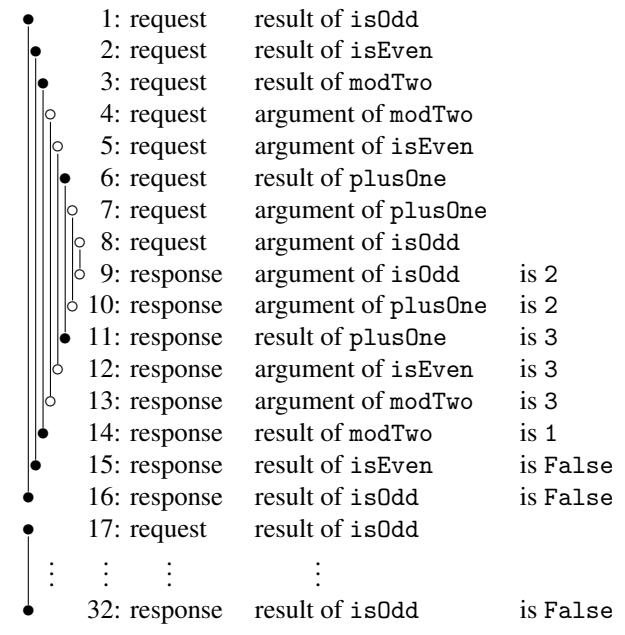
| | | |
|---|---|---|
| 1: request | result of isOdd | |
| 2: request | result of isEven | |
| 3: request | result of modTwo | |
| 4: request | argument of modTwo | |
| 5: request | argument of isEven | |
| 6: request | result of plusOne | |
| 7: request | argument of plusOne | |
| 8: request | argument of isOdd | |
| 9: response | argument of isOdd | is 2 |
| 10: response | argument of plusOne | is 2 |
| 11: response | result of plusOne | is 3 |
| 12: response | argument of isEven | is 3 |
| 13: response | argument of modTwo | is 3 |
| 14: response | result of modTwo | is 1 |
| 15: response | result of isEven | is False |
| 16: response | result of isOdd | is False |
| 17: request | result of isOdd | |
| ⋮ | ⋮ | |
| 32: response | result of isOdd | is False |